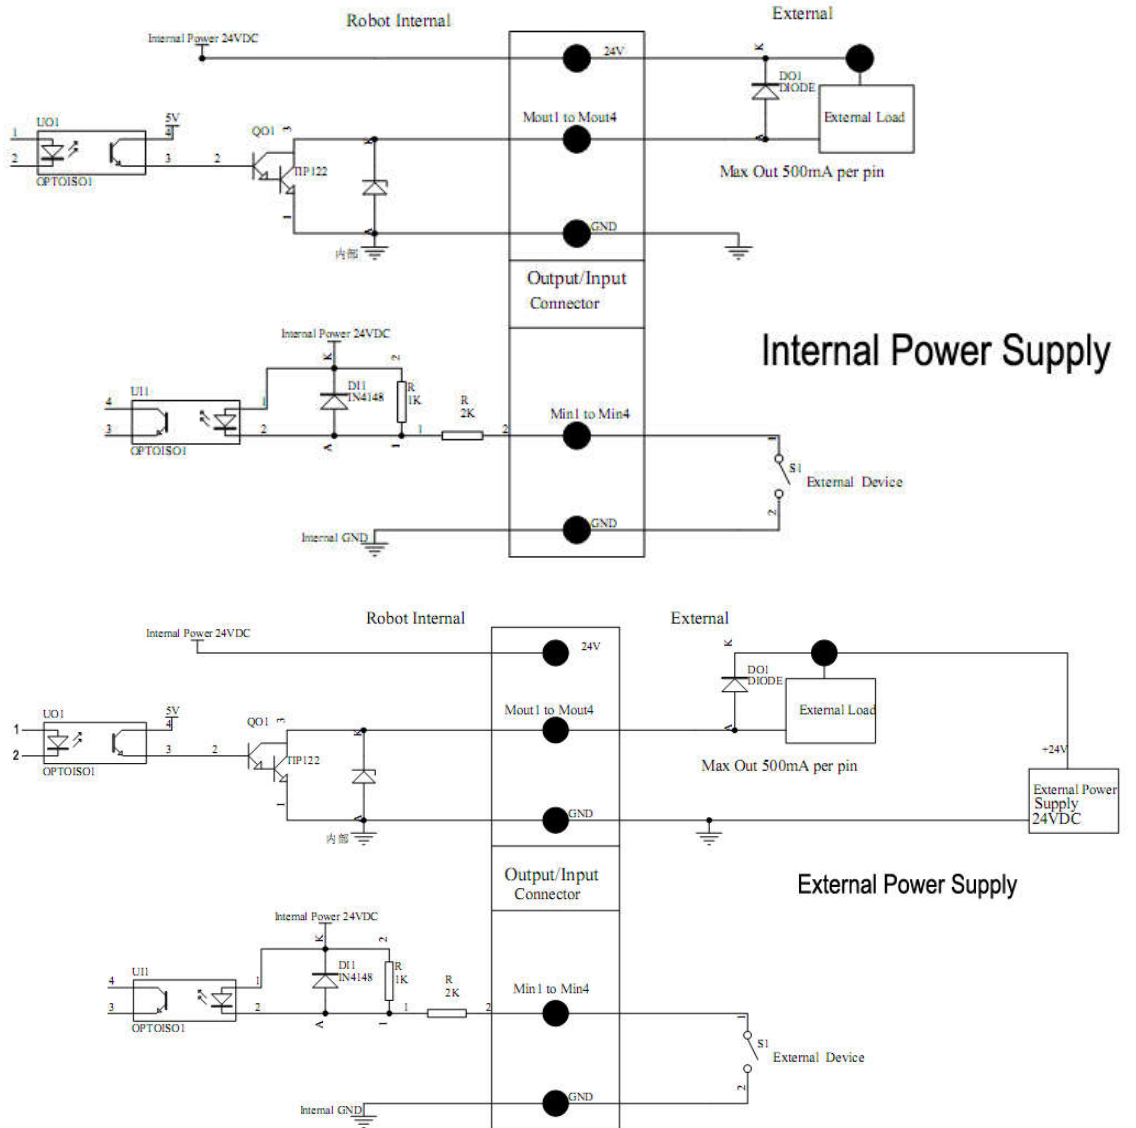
Robot Internal

External

Internal Power 24VDC

24V

K

DO1
DIODE

UO1

5V
4

QO1 3

Mout1 to Mout4

External Load

1
2

3

2

TIP122

K

Max Out 500mA per pin

OPTOISO1

1

GND

内部

Output/Input
Connector

Internal Power 24VDC

Internal Power Supply

K

2

UI1

DI1
IN4148

R
1K

R
2K

4

1

3

2

1

2

Min1 to Min4

OPTOISO1

A

1

1

S1

External Device

2

Internal GND

GND

Robot Internal

External

Internal Power 24VDC

24V

K

DO1
DIODE

UO1

5V
4

QO1 3

Mout1 to Mout4

External Load

1
2

3

2

TIP122

K

A

Max Out 500mA per pin

+24V

OPTOISO1

1

GND

External Power
Supply
24VDC

内部

Output/Input
Connector

External Power Supply

Internal Power 24VDC

K

2

UI1

DI1
IN4148

R
1K

R
2K

4

1

3

2

1

2

Min1 to Min4

OPTOISO1

A

1

1

S1

External Device

2

Internal GND

GND